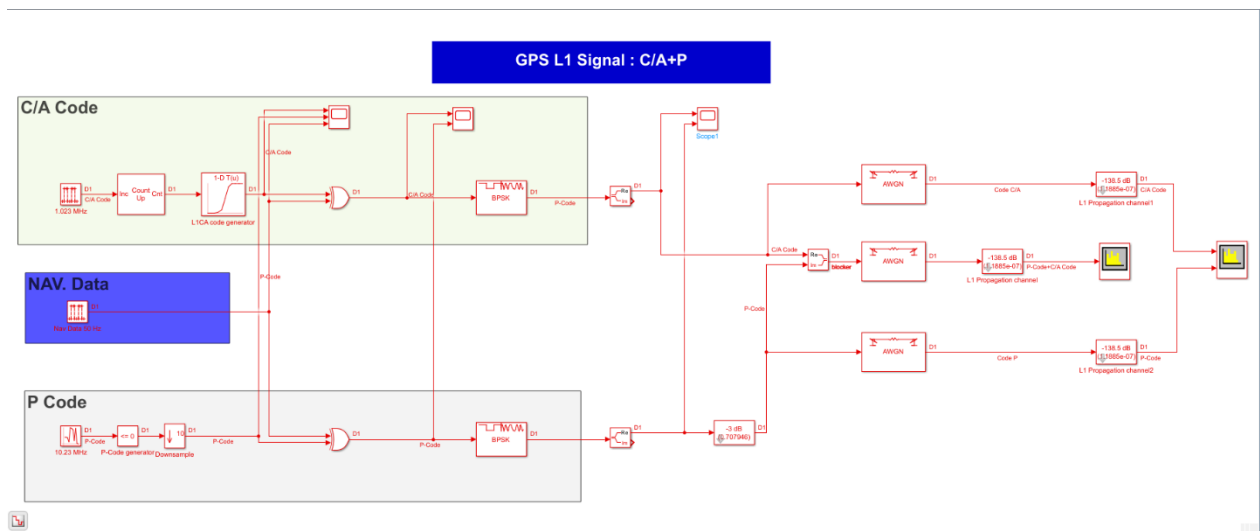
GPS L1 Signal : C/A+P

C/A Code

D1
C/A Code
1.023 MHz
Inc
Count Up
Cnt
D1
1-D T(u)
L1CA code generator
D1
C/A Code
D1
C/A Code
BPSK
D1
P-Code
Re
Im
D1
Scope1

NAV. Data

D1
Nav Data 50 Hz

P Code

D1
P-Code
10.23 MHz
<= 0
D1
P-Code generator
10
Downsample
P-Code
P-Code
BPSK
D1
Re
Im
D1
-3 dB
(0.707946)
D1
P-Code
P-Code
C/A Code
Re
Im
D1
blocker
AWGN
D1
Code C/A
-138.5 dB
(1.1885e-07)
D1
C/A Code
L1 Propagation channel1
AWGN
D1
-138.5 dB
(1.1885e-07)
D1
P-Code+C/A Code
L1 Propagation channel
AWGN
D1
Code P
-138.5 dB
(1.1885e-07)
D1
P-Code
L1 Propagation channel2